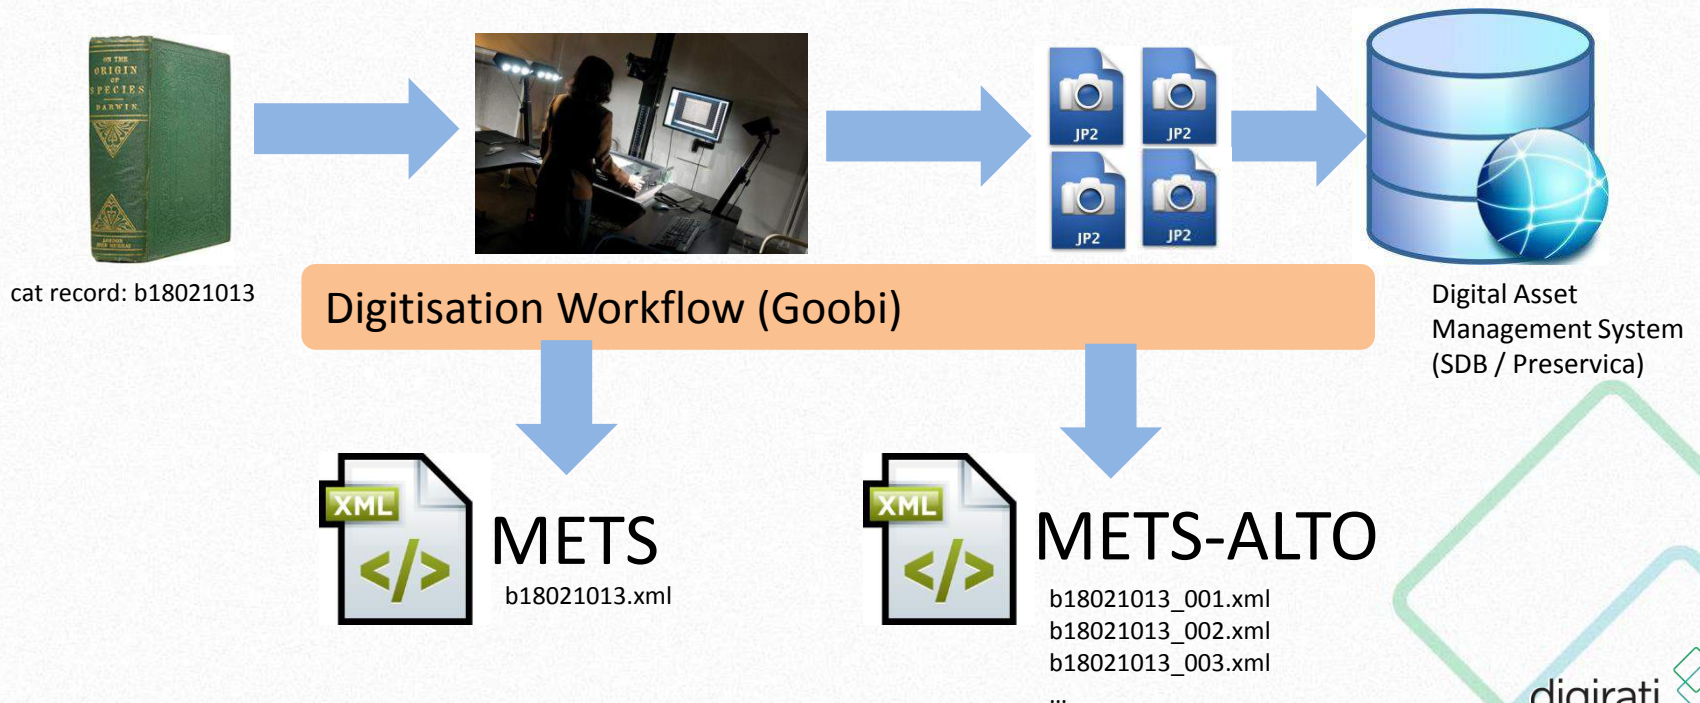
ON THE ORIGIN OF SPECIES DARWIN

cat record: b18021013

JP2 JP2 JP2 JP2

Digitisation Workflow (Goobi)

Digital Asset Management System (SDB / Preservica)

XML </>

METS
b18021013.xml

XML </>

METS-ALTO
b18021013_001.xml
b18021013_002.xml
b18021013_003.xml
...

digirati